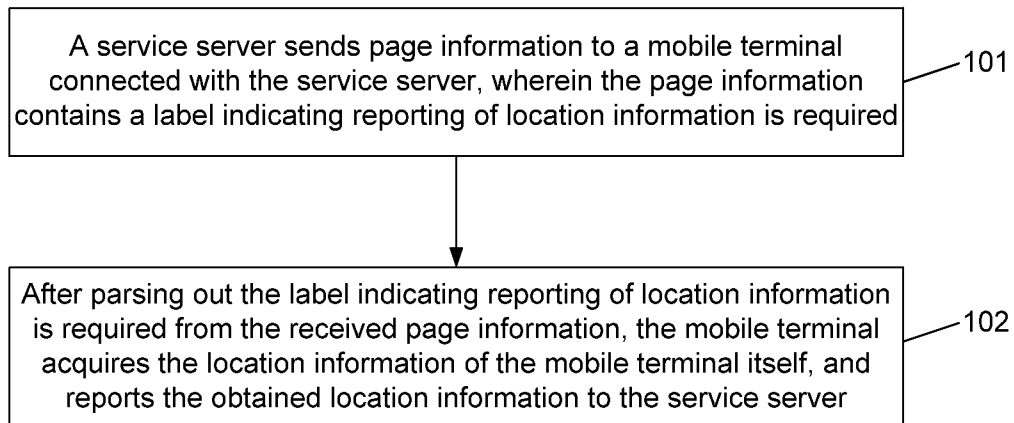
A service server sends page information to a mobile terminal connected with the service server, wherein the page information contains a label indicating reporting of location information is required

101

After parsing out the label indicating reporting of location information is required from the received page information, the mobile terminal acquires the location information of the mobile terminal itself, and reports the obtained location information to the service server

102